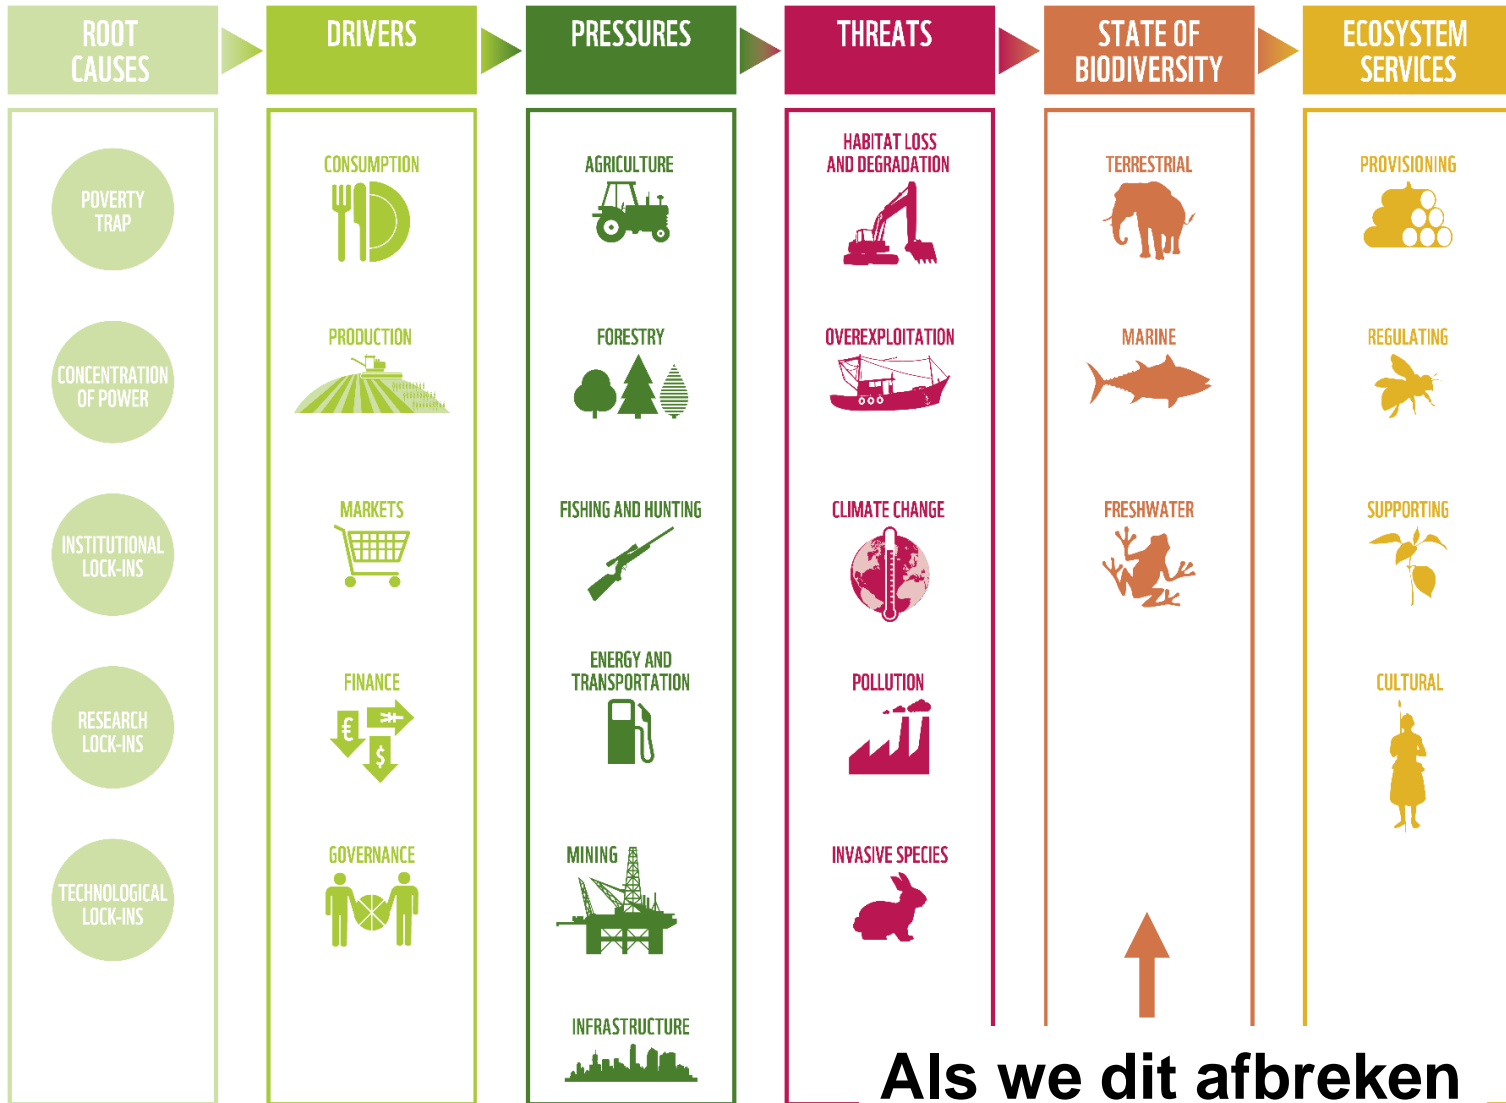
ROOT CAUSES

POVERTY TRAP

CONCENTRATION OF POWER

INSTITUTIONAL LOCK-INS

RESEARCH LOCK-INS

TECHNOLOGICAL LOCK-INS

DRIVERS

CONSUMPTION

PRODUCTION

MARKETS

FINANCE

€ $

GOVERNANCE

PRESSURES

AGRICULTURE

FORESTRY

FISHING AND HUNTING

ENERGY AND TRANSPORTATION

MINING

INFRASTRUCTURE

THREATS

HABITAT LOSS AND DEGRADATION

OVEREXPLOITATION

CLIMATE CHANGE

POLLUTION

INVASIVE SPECIES

STATE OF BIODIVERSITY

TERRESTRIAL

MARINE

FRESHWATER

ECOSYSTEM SERVICES

PROVISIONING

REGULATING

SUPPORTING

CULTURAL

Als we dit afbreken